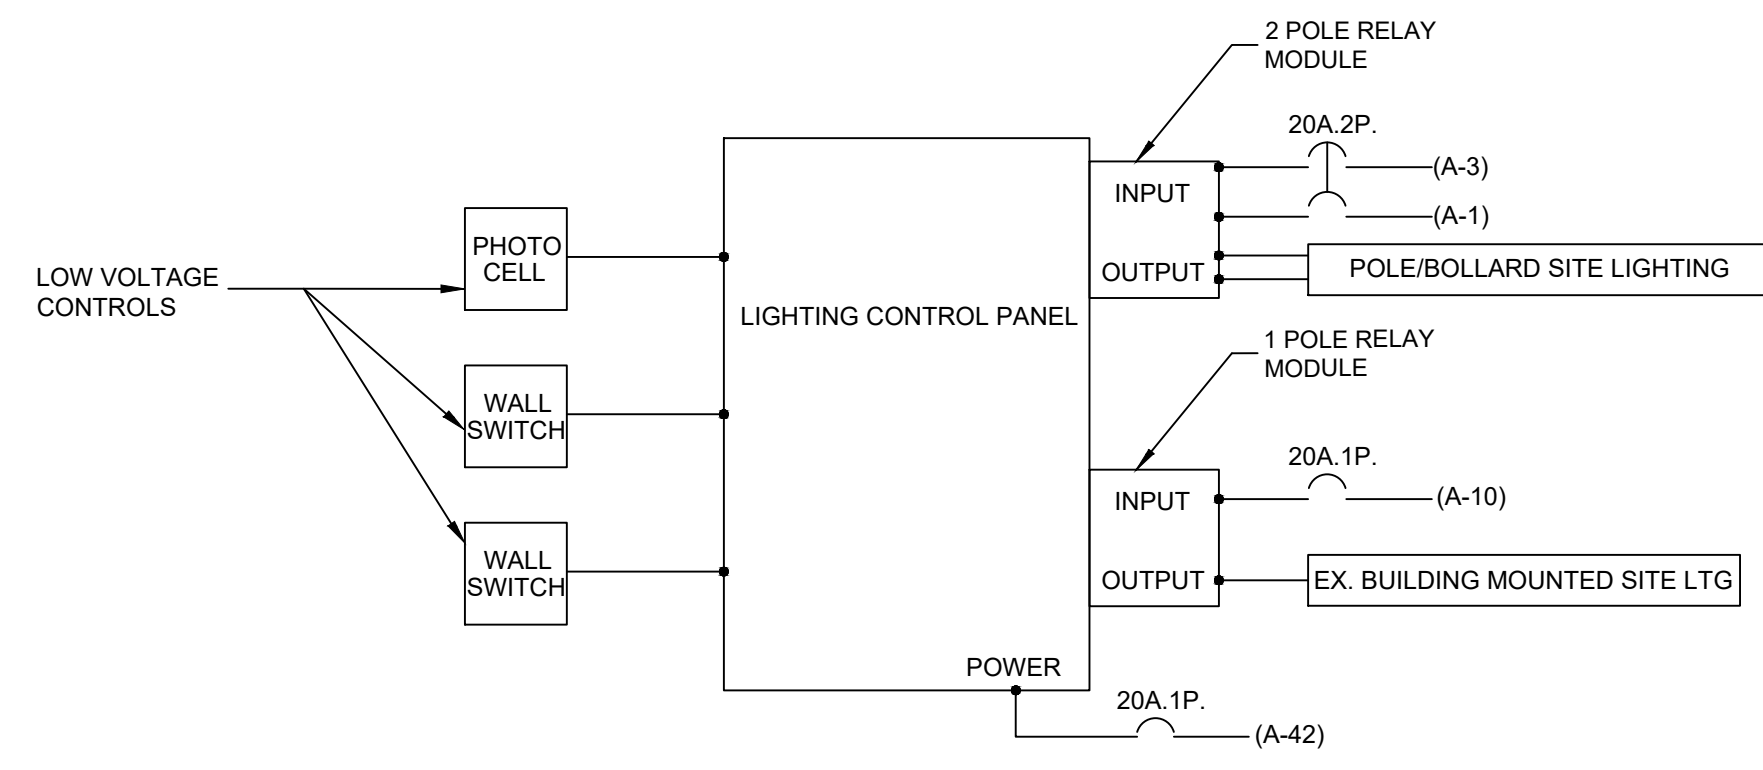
2 POLE RELAY MODULE

20A.2P.

(A-3)

(A-1)

INPUT

OUTPUT

POLE/BOLLARD SITE LIGHTING

LOW VOLTAGE CONTROLS

PHOTO CELL

LIGHTING CONTROL PANEL

1 POLE RELAY MODULE

WALL SWITCH

20A.1P.

INPUT

(A-10)

WALL SWITCH

OUTPUT

EX. BUILDING MOUNTED SITE LTG

POWER

20A.1P.

(A-42)